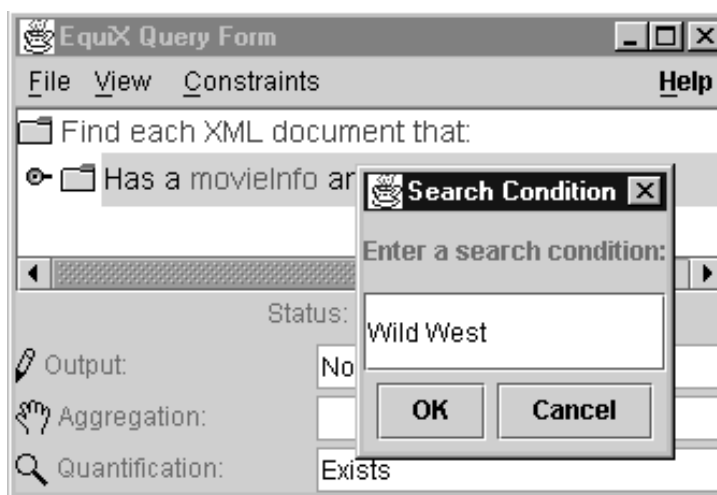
EquiX Query Form

File View Constraints Help

Find each XML document that:

Has a movieInfo ar

Status:

Output: No

Aggregation:

Quantification: Exists

Search Condition

Enter a search condition:

Wild West

OK Cancel